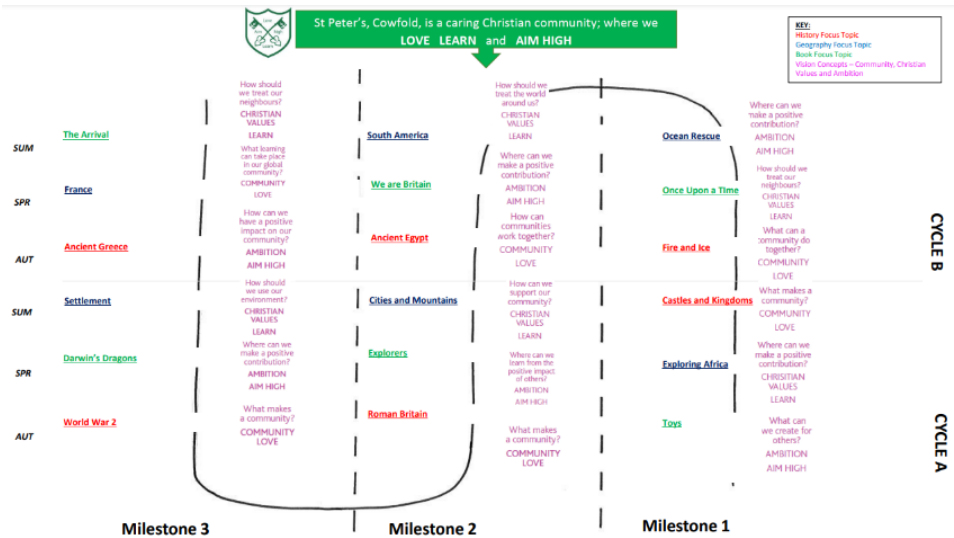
St Peter's, Cowfold, is a caring Christian community; where we
LOVE LEARN and AIM HIGH

KEY:
History Focus Topic
Geography Focus Topic
Book Focus Topic
Vision Concepts – Community, Christian Values and Ambition

SUM
The Arrival
How should we treat our neighbours?
CHRISTIAN VALUES
LEARN
South America
How should we treat the world around us?
CHRISTIAN VALUES
LEARN
Ocean Rescue
Where can we make a positive contribution?
AMBITION
AIM HIGH

SPR
France
What learning can take place in our global community?
COMMUNITY
LOVE
We are Britain
Where can we make a positive contribution?
AMBITION
AIM HIGH
Once Upon a Time
How should we treat our neighbours?
CHRISTIAN VALUES
LEARN

AUT
Ancient Greece
How can we have a positive impact on our community?
AMBITION
AIM HIGH
Ancient Egypt
How can communities work together?
COMMUNITY
LOVE
Fire and Ice
What can a community do together?
COMMUNITY
LOVE

CYCLE B

SUM
Settlement
How should we use our environment?
CHRISTIAN VALUES
LEARN
Cities and Mountains
How can we support our community?
CHRISTIAN VALUES
LEARN
Castles and Kingdoms
What makes a community?
COMMUNITY
LOVE

SPR
Darwin's Dragons
Where can we make a positive contribution?
AMBITION
AIM HIGH
Explorers
Where can we learn from the positive impact of others?
AMBITION
AIM HIGH
Exploring Africa
Where can we make a positive contribution?
CHRISTIAN VALUES
LEARN

AUT
World War 2
What makes a community?
COMMUNITY
LOVE
Roman Britain
What makes a community?
COMMUNITY
LOVE
Toys
What can we create for others?
AMBITION
AIM HIGH

CYCLE A

Milestone 3
Milestone 2
Milestone 1